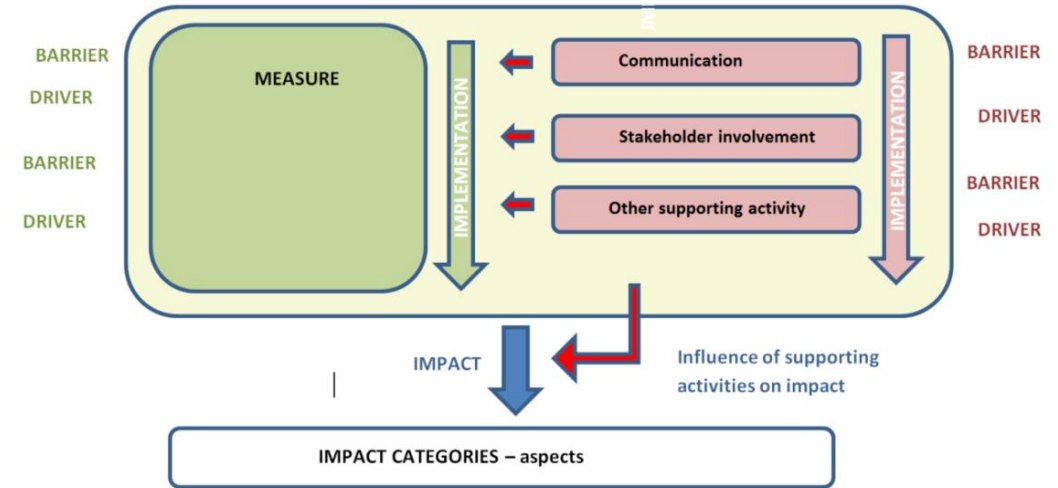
BARRIER

DRIVER

BARRIER

DRIVER

MEASURE

IMPLEMENTATION

Communication

Stakeholder involvement

Other supporting activity

IMPLEMENTATION

BARRIER

DRIVER

BARRIER

DRIVER

IMPACT

Influence of supporting activities on impact

IMPACT CATEGORIES – aspects